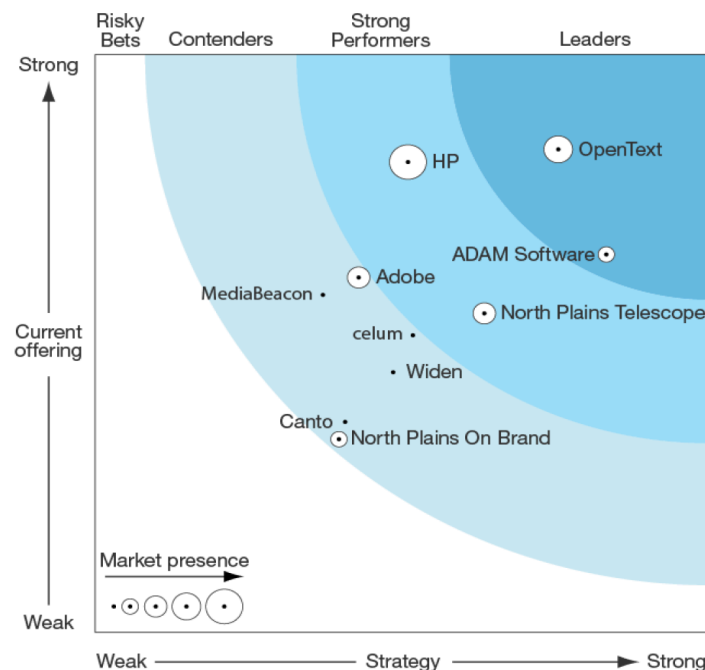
Risky Bets
Contenders
Strong Performers
Leaders

Strong

Current offering

Weak

HP
OpenText
ADAM Software
Adobe
MediaBeacon
North Plains Telescope
celum
Widen
Canto
North Plains On Brand

Market presence

Weak
Strategy
Strong